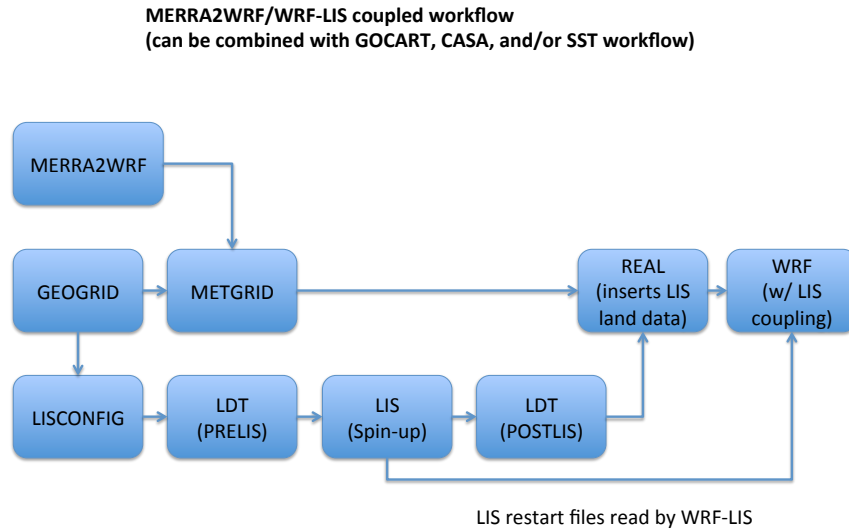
MERRA2WRF/WRF-LIS coupled workflow
(can be combined with GOCART, CASA, and/or SST workflow)

MERRA2WRF

GEOGRID

METGRID

REAL
(inserts LIS land data)

WRF
(w/ LIS coupling)

LISCONFIG

LDT
(PRELIS)

LIS
(Spin-up)

LDT
(POSTLIS)

LIS restart files read by WRF-LIS